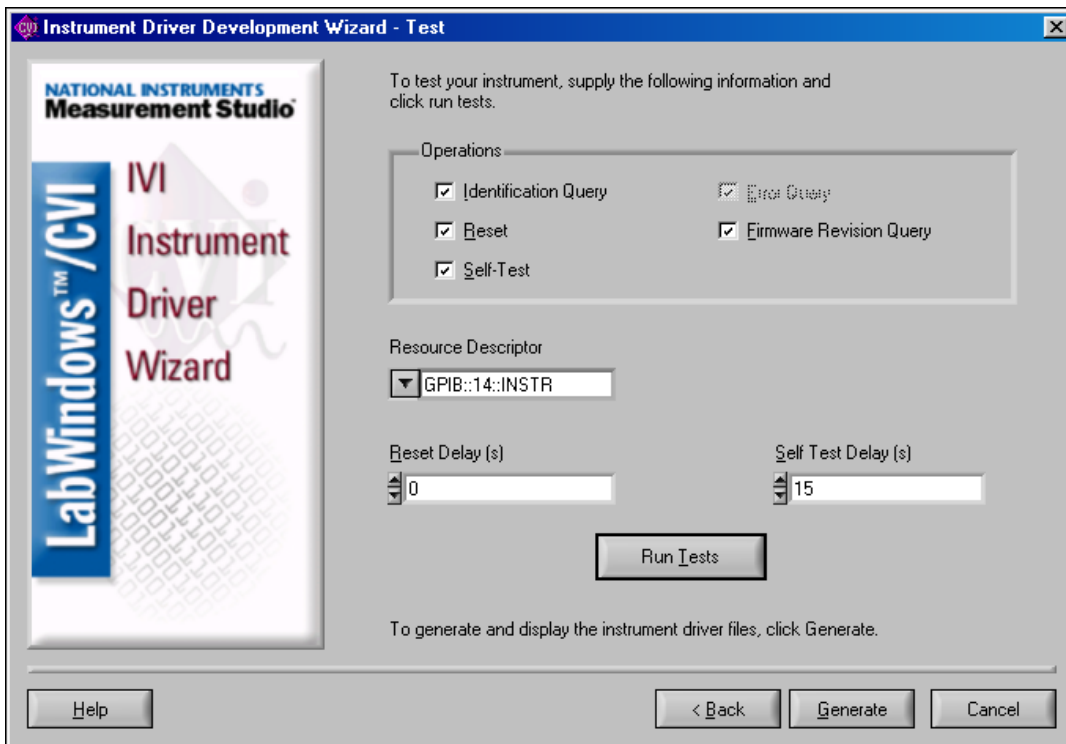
Instrument Driver Development Wizard - Test

NATIONAL INSTRUMENTS
Measurement Studio

LabWindows™/CVI

IVI
Instrument
Driver
Wizard

To test your instrument, supply the following information and click run tests.

Operations

Identification Query
Error Query
Reset
Firmware Revision Query
Self-Test

Resource Descriptor
GPIB::14::INSTR

Reset Delay (s)
0

Self Test Delay (s)
15

Run Tests

To generate and display the instrument driver files, click Generate.

Help
< Back
Generate
Cancel